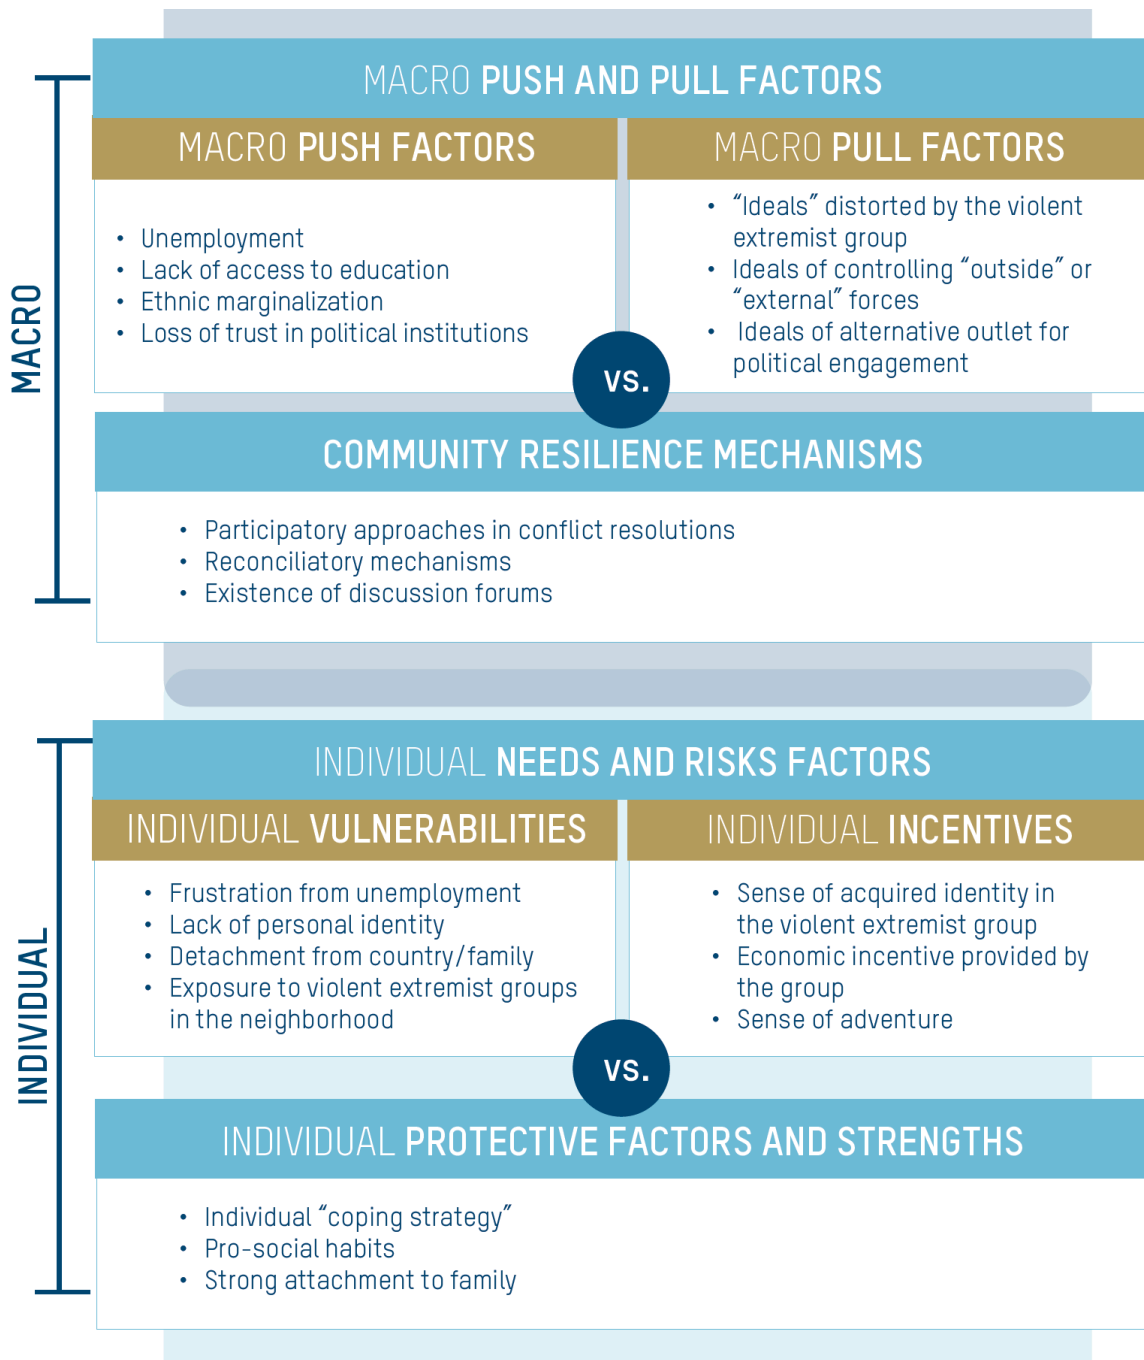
MACRO

MACRO PUSH AND PULL FACTORS

MACRO PUSH FACTORS

• Unemployment
• Lack of access to education
• Ethnic marginalization
• Loss of trust in political institutions

MACRO PULL FACTORS

• “Ideals” distorted by the violent extremist group
• Ideals of controlling “outside” or “external” forces
• Ideals of alternative outlet for political engagement

VS.

COMMUNITY RESILIENCE MECHANISMS

• Participatory approaches in conflict resolutions
• Reconciliatory mechanisms
• Existence of discussion forums

INDIVIDUAL

INDIVIDUAL NEEDS AND RISKS FACTORS

INDIVIDUAL VULNERABILITIES

• Frustration from unemployment
• Lack of personal identity
• Detachment from country/family
• Exposure to violent extremist groups in the neighborhood

INDIVIDUAL INCENTIVES

• Sense of acquired identity in the violent extremist group
• Economic incentive provided by the group
• Sense of adventure

VS.

INDIVIDUAL PROTECTIVE FACTORS AND STRENGTHS

• Individual “coping strategy”
• Pro-social habits
• Strong attachment to family